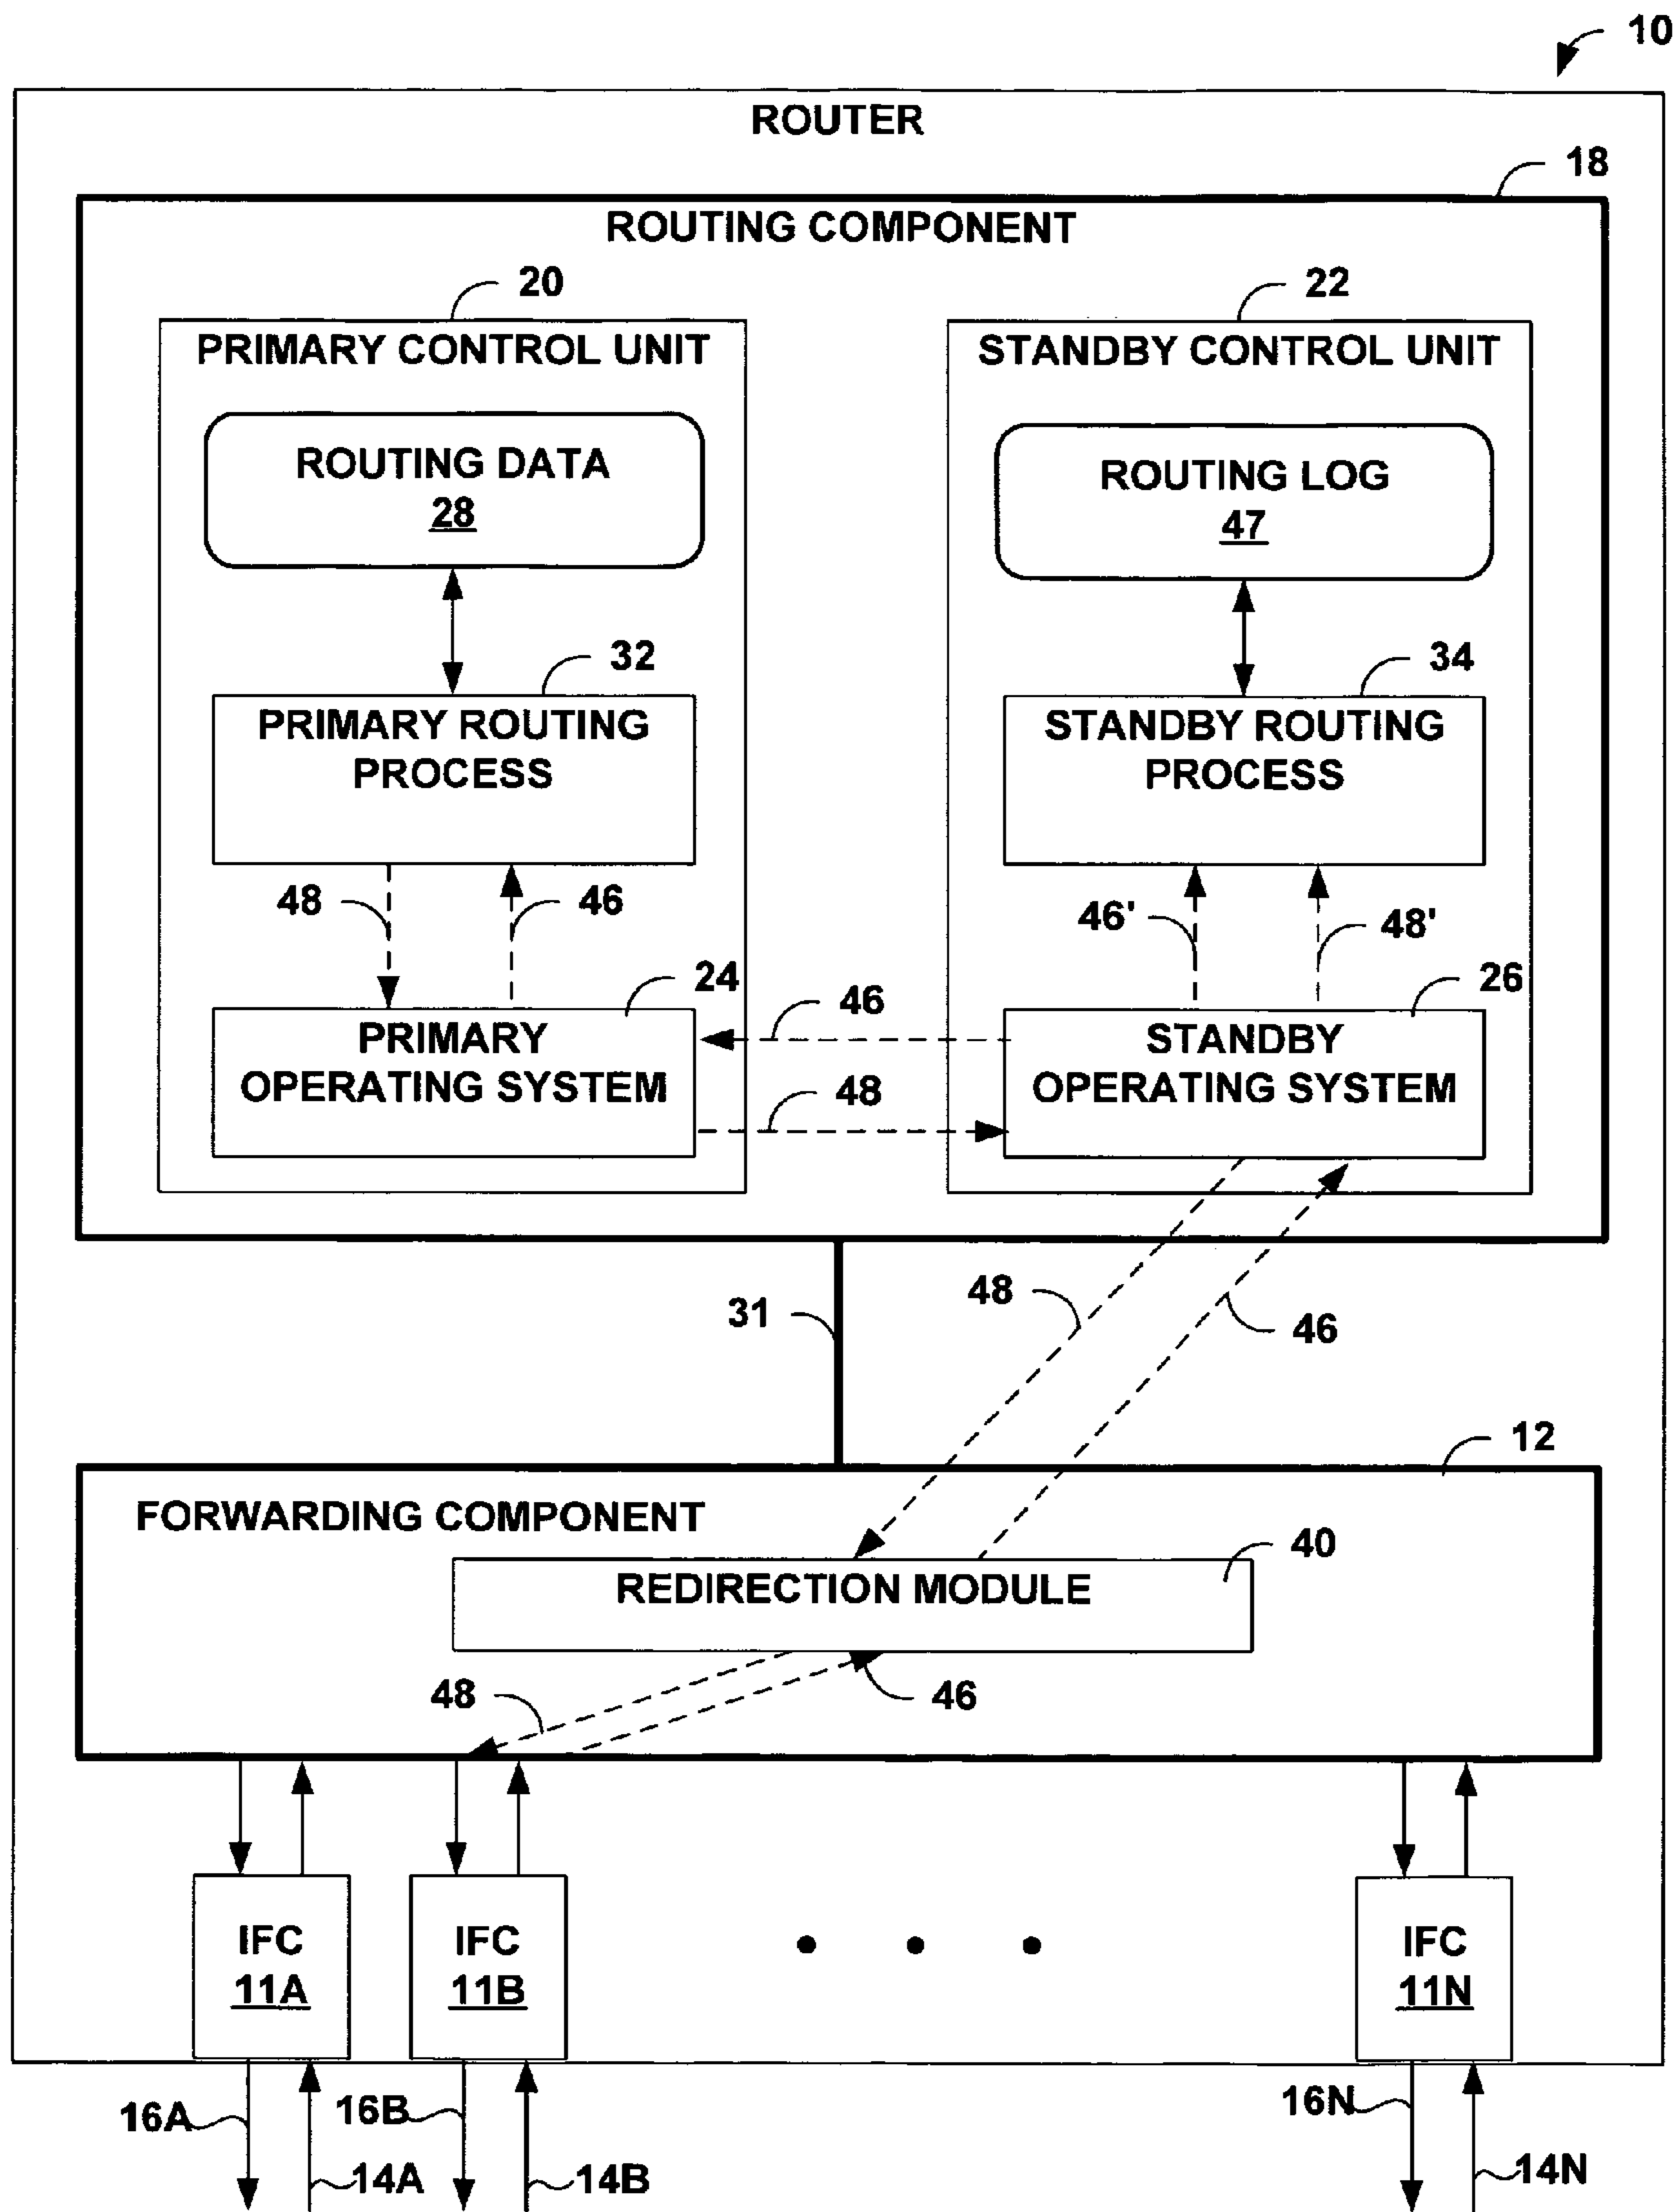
10

ROUTER

18

ROUTING COMPONENT

20

PRIMARY CONTROL UNIT

ROUTING DATA
28

32

PRIMARY ROUTING PROCESS

48

46

24

PRIMARY OPERATING SYSTEM

22

STANDBY CONTROL UNIT

ROUTING LOG
47

34

STANDBY ROUTING PROCESS

46'

48'

26

STANDBY OPERATING SYSTEM

46

48

31

48

46

12

FORWARDING COMPONENT

40

REDIRECTION MODULE

48

46

IFC
11A

IFC
11B

• • •

IFC
11N

16A

14A

16B

14B

16N

14N